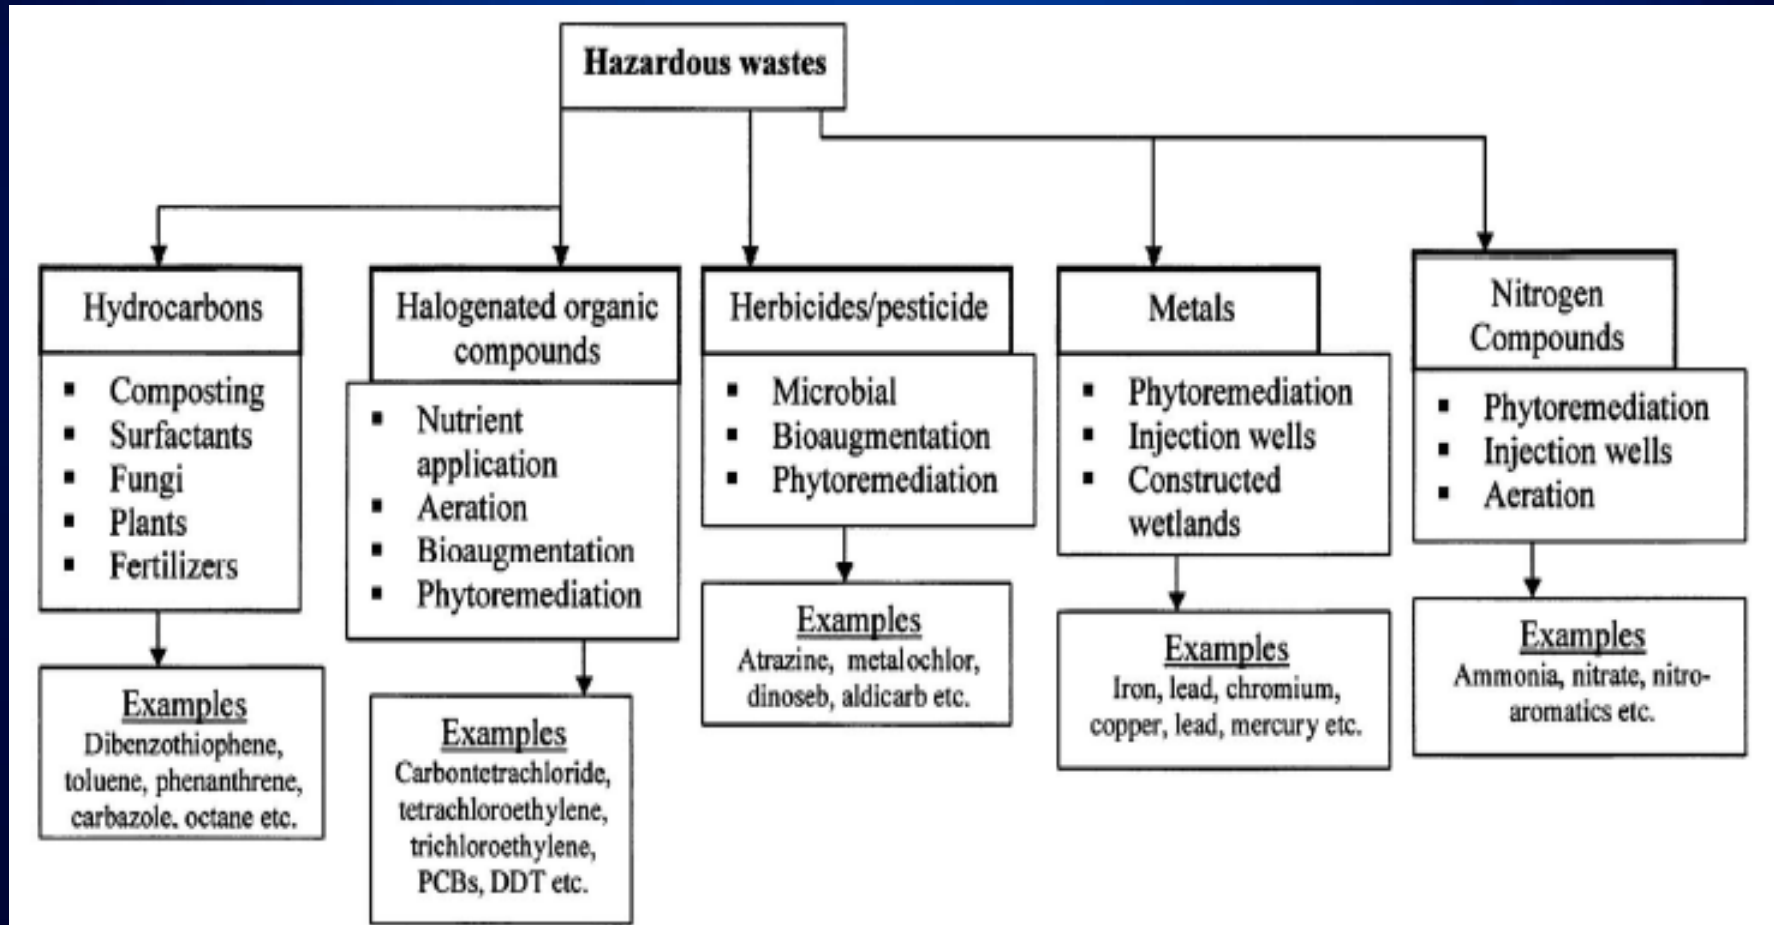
Hazardous wastes

Hydrocarbons

- Composting
- Surfactants
- Fungi
- Plants
- Fertilizers

Examples
Dibenzothiophene, toluene, phenanthrene, carbazole, octane etc.

Halogenated organic compounds

- Nutrient application
- Aeration
- Bioaugmentation
- Phytoremediation

Examples
Carbontetrachloride, tetrachloroethylene, trichloroethylene, PCBs, DDT etc.

Herbicides/pesticide

- Microbial
- Bioaugmentation
- Phytoremediation

Examples
Atrazine, metalochlor, dinoseb, aldicarb etc.

Metals

- Phytoremediation
- Injection wells
- Constructed wetlands

Examples
Iron, lead, chromium, copper, lead, mercury etc.

Nitrogen Compounds

- Phytoremediation
- Injection wells
- Aeration

Examples
Ammonia, nitrate, nitroaromatics etc.